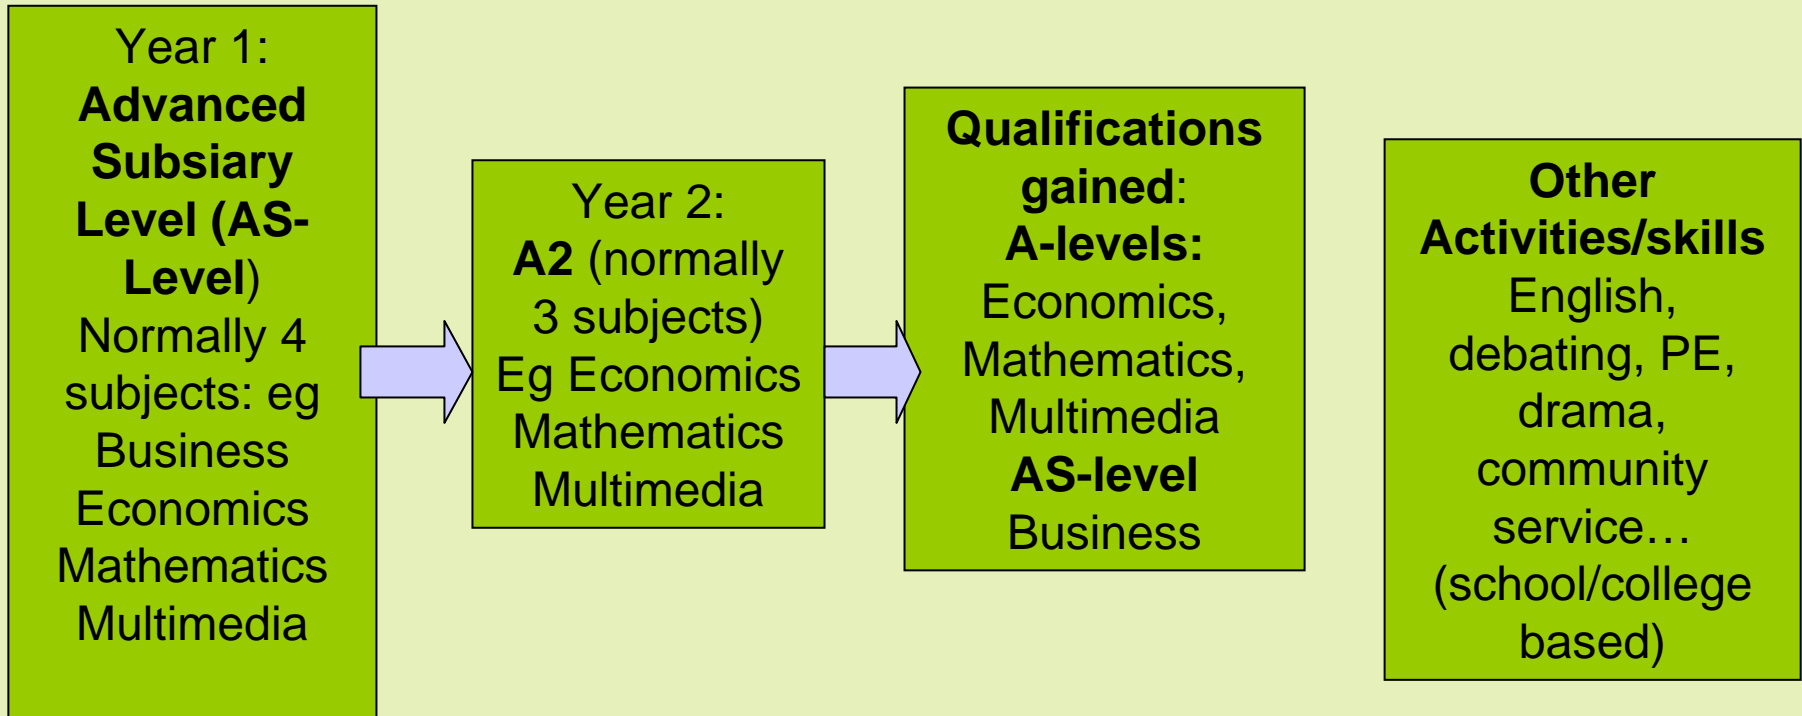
Year 1: Advanced Subsiary Level (AS-Level) Normally 4 subjects: eg Business Economics Mathematics Multimedia

Year 2: A2 (normally 3 subjects) Eg Economics Mathematics Multimedia

Qualifications gained: A-levels: Economics, Mathematics, Multimedia AS-level Business

Other Activities/skills English, debating, PE, drama, community service… (school/college based)